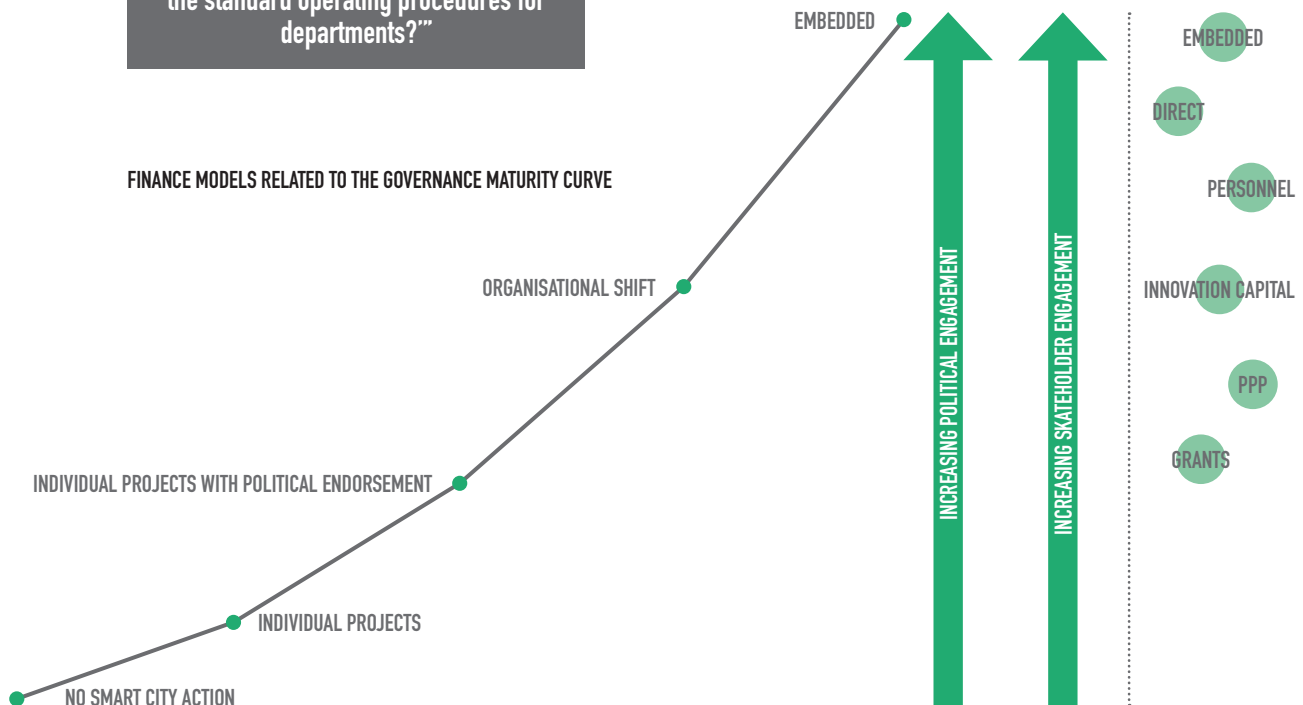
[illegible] departments?'"

FINANCE MODELS RELATED TO THE GOVERNANCE MATURITY CURVE

EMBEDDED

ORGANISATIONAL SHIFT

INDIVIDUAL PROJECTS WITH POLITICAL ENDORSEMENT

INDIVIDUAL PROJECTS

NO SMART CITY ACTION

INCREASING POLITICAL ENGAGEMENT

INCREASING SKATEHOLDER ENGAGEMENT

EMBEDDED

DIRECT

PERSONNEL

INNOVATION CAPITAL

PPP

GRANTS